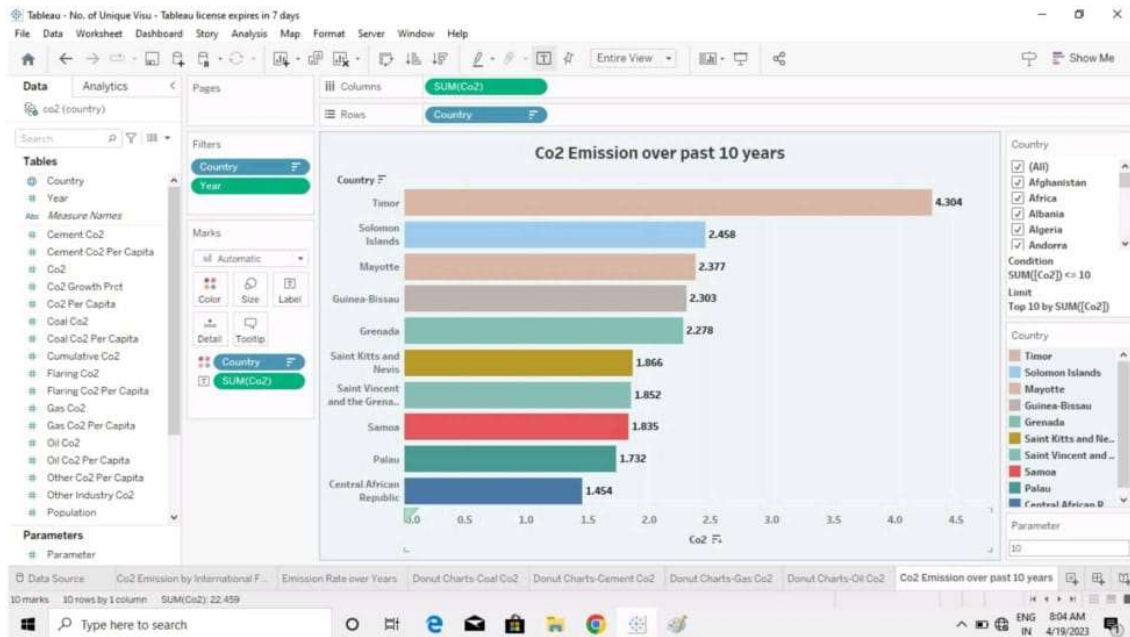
Tableau - No. of Unique Visu - Tableau license expires in 7 days

File Data Worksheet Dashboard Story Analysis Map Format Server Window Help

Entire View

Show Me

Data Analytics

co2 (country)

Search

Tables

Country
Year
Measure Names
Cement Co2
Cement Co2 Per Capita
Co2
Co2 Growth Prct
Co2 Per Capita
Coal Co2
Coal Co2 Per Capita
Cumulative Co2
Flaring Co2
Flaring Co2 Per Capita
Gas Co2
Gas Co2 Per Capita
Oil Co2
Oil Co2 Per Capita
Other Co2 Per Capita
Other Industry Co2
Population

Parameters

Parameter

Pages

Filters

Country
Year

Marks

Automatic

Color Size Label
Detail Tooltip

Country
SUM(Co2)

Columns SUM(Co2)

Rows Country

Co2 Emission over past 10 years

Country

| Country | Co2 |
|---|---|
| Timor | 4.304 |
| Solomon Islands | 2.458 |
| Mayotte | 2.377 |
| Guinea-Bissau | 2.303 |
| Grenada | 2.278 |
| Saint Kitts and Nevis | 1.866 |
| Saint Vincent and the Grena.. | 1.852 |
| Samoa | 1.835 |
| Palau | 1.732 |
| Central African Republic | 1.454 |

0.0 0.5 1.0 1.5 2.0 2.5 3.0 3.5 4.0 4.5

Co2

Country

(All)
Afghanistan
Africa
Albania
Algeria
Andorra

Condition
SUM([Co2]) <= 10
Limit
Top 10 by SUM([Co2])

Country

Timor
Solomon Islands
Mayotte
Guinea-Bissau
Grenada
Saint Kitts and Ne..
Saint Vincent and ..
Samoa
Palau
Central African R..

Parameter
10

Data Source | Co2 Emission by International F... | Emission Rate over Years | Donut Charts-Coal Co2 | Donut Charts-Cement Co2 | Donut Charts-Gas Co2 | Donut Charts-Oil Co2 | Co2 Emission over past 10 years

10 marks 10 rows by 1 column SUM(Co2): 22.459

Type here to search

ENG IN 8:04 AM 4/19/2023